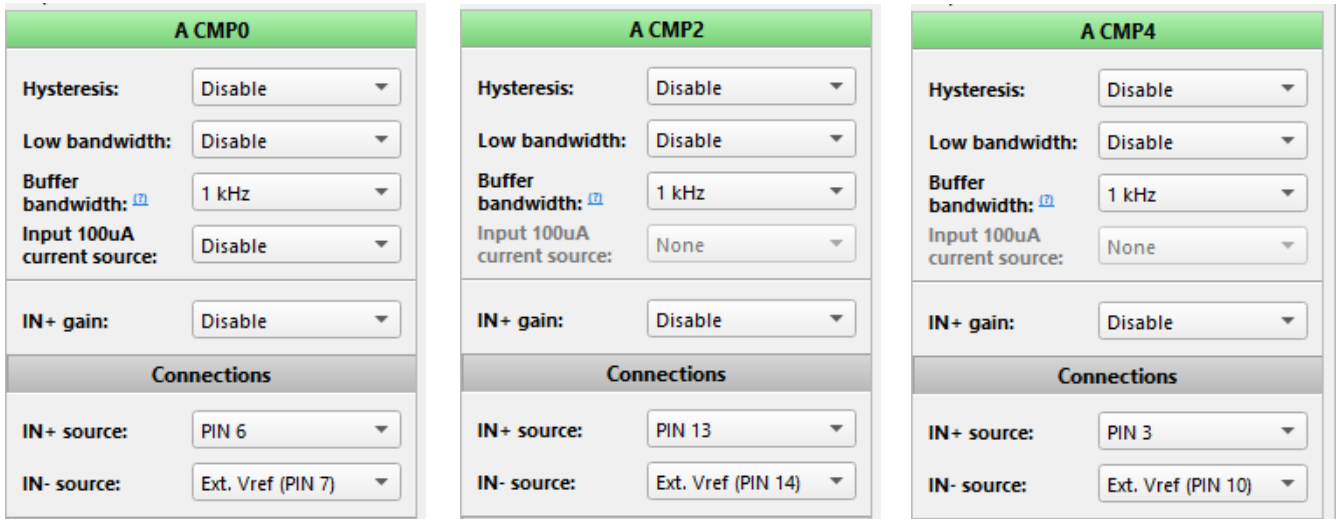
A CMP0

Hysteresis: Disable

Low bandwidth: Disable

Buffer bandwidth: [?] 1 kHz

Input 100uA current source: Disable

IN+ gain: Disable

Connections

IN+ source: PIN 6

IN- source: Ext. Vref (PIN 7)

A CMP2

Hysteresis: Disable

Low bandwidth: Disable

Buffer bandwidth: [?] 1 kHz

Input 100uA current source: None

IN+ gain: Disable

Connections

IN+ source: PIN 13

IN- source: Ext. Vref (PIN 14)

A CMP4

Hysteresis: Disable

Low bandwidth: Disable

Buffer bandwidth: [?] 1 kHz

Input 100uA current source: None

IN+ gain: Disable

Connections

IN+ source: PIN 3

IN- source: Ext. Vref (PIN 10)